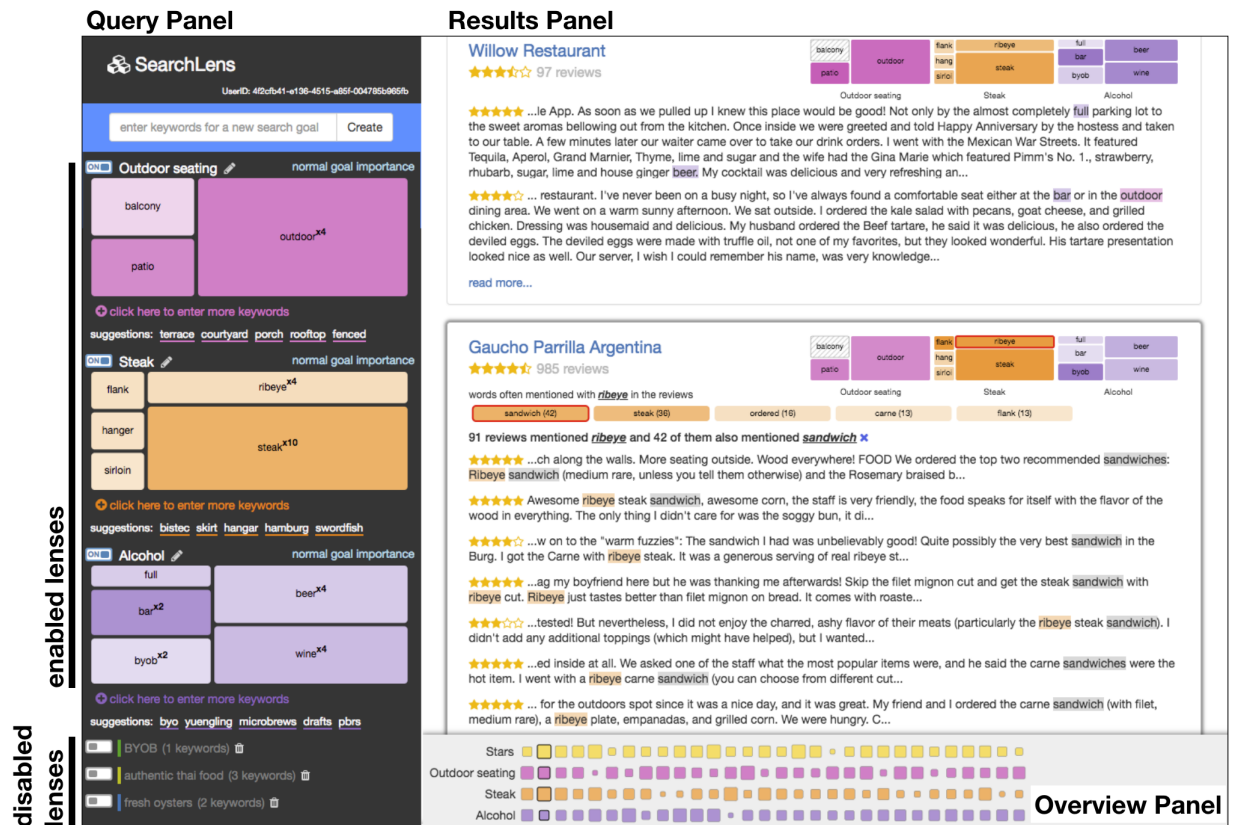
Query Panel

Results Panel

SearchLens

UserID: 4f2cfb41-e136-4515-a85f-004785b965fb

enter keywords for a new search goal Create

ON Outdoor seating normal goal importance

balcony

outdoor$^{x4}$

patio

click here to enter more keywords

suggestions: terrace courtyard porch rooftop fenced

ON Steak normal goal importance

flank

ribeye$^{x4}$

hanger

steak$^{x10}$

sirloin

click here to enter more keywords

suggestions: bistec skirt hangar hamburg swordfish

ON Alcohol normal goal importance

full

beer$^{x4}$

bar$^{x2}$

byob$^{x2}$

wine$^{x4}$

click here to enter more keywords

suggestions: byo yuengling microbrews drafts pbrs

enabled lenses

BYOB (1 keywords)

authentic thai food (3 keywords)

fresh oysters (2 keywords)

disabled lenses

Willow Restaurant
97 reviews

balcony outdoor flank ribeye full beer
patio hang steak bar
sirloi byob wine
Outdoor seating Steak Alcohol

...le App. As soon as we pulled up I knew this place would be good! Not only by the almost completely full parking lot to the sweet aromas bellowing out from the kitchen. Once inside we were greeted and told Happy Anniversary by the hostess and taken to our table. A few minutes later our waiter came over to take our drink orders. I went with the Mexican War Streets. It featured Tequila, Aperol, Grand Marnier, Thyme, lime and sugar and the wife had the Gina Marie which featured Pimm's No. 1., strawberry, rhubarb, sugar, lime and house ginger beer. My cocktail was delicious and very refreshing an...

... restaurant. I've never been on a busy night, so I've always found a comfortable seat either at the bar or in the outdoor dining area. We went on a warm sunny afternoon. We sat outside. I ordered the kale salad with pecans, goat cheese, and grilled chicken. Dressing was housemaid and delicious. My husband ordered the Beef tartare, he said it was delicious, he also ordered the deviled eggs. The deviled eggs were made with truffle oil, not one of my favorites, but they looked wonderful. His tartare presentation looked nice as well. Our server, I wish I could remember his name, was very knowledge...

read more...

Gaucho Parrilla Argentina
985 reviews

outdoor flank ribeye full beer
patio hang steak bar
sirlo byob wine
Outdoor seating Steak Alcohol

words often mentioned with ribeye in the reviews

sandwich (42) steak (36) ordered (16) carne (13) flank (13)

91 reviews mentioned ribeye and 42 of them also mentioned sandwich ×

...ch along the walls. More seating outside. Wood everywhere! FOOD We ordered the top two recommended sandwiches: Ribeye sandwich (medium rare, unless you tell them otherwise) and the Rosemary braised b...

Awesome ribeye steak sandwich, awesome corn, the staff is very friendly, the food speaks for itself with the flavor of the wood in everything. The only thing I didn't care for was the soggy bun, it di...

...w on to the "warm fuzzies": The sandwich I had was unbelievably good! Quite possibly the very best sandwich in the Burg. I got the Carne with ribeye steak. It was a generous serving of real ribeye st...

...ag my boyfriend here but he was thanking me afterwards! Skip the filet mignon cut and get the steak sandwich with ribeye cut. Ribeye just tastes better than filet mignon on bread. It comes with roaste...

...tested! But nevertheless, I did not enjoy the charred, ashy flavor of their meats (particularly the ribeye steak sandwich). I didn't add any additional toppings (which might have helped), but I wanted...

...ed inside at all. We asked one of the staff what the most popular items were, and he said the carne sandwiches were the hot item. I went with a ribeye carne sandwich (you can choose from different cut...

... for the outdoors spot since it was a nice day, and it was great. My friend and I ordered the carne sandwich (with filet, medium rare), a ribeye plate, empanadas, and grilled corn. We were hungry. C...

Stars
Outdoor seating
Steak
Alcohol

Overview Panel